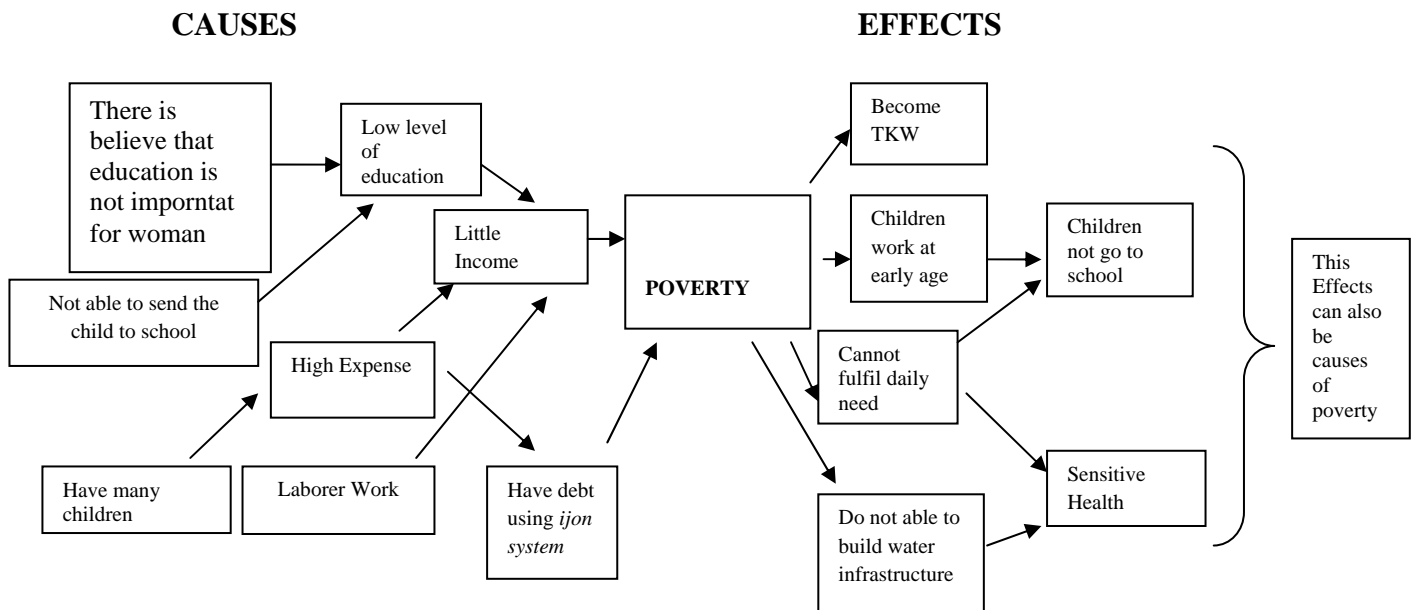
CAUSES

EFFECTS

There is believe that education is not imporntat for woman

Low level of education

Little Income

Not able to send the child to school

High Expense

Have many children

Laborer Work

Have debt using *ijon system*

POVERTY

Become TKW

Children work at early age

Children not go to school

Cannot fulfil daily need

Sensitive Health

Do not able to build water infrastructure

This Effects can also be causes of poverty